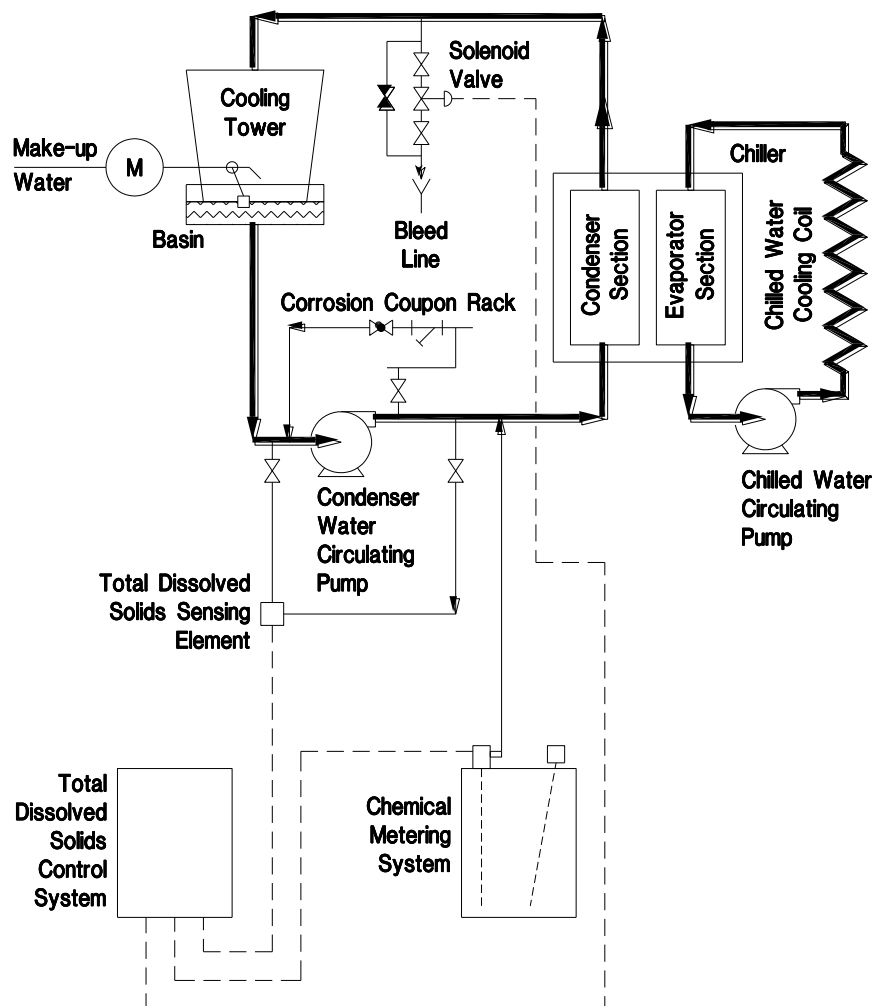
Solenoid Valve

Cooling Tower

Make-up Water

M

Chiller

Basin

Bleed Line

Condenser Section

Evaporator Section

Chilled Water Cooling Coil

Corrosion Coupon Rack

Condenser Water Circulating Pump

Chilled Water Circulating Pump

Total Dissolved Solids Sensing Element

Total Dissolved Solids Control System

Chemical Metering System